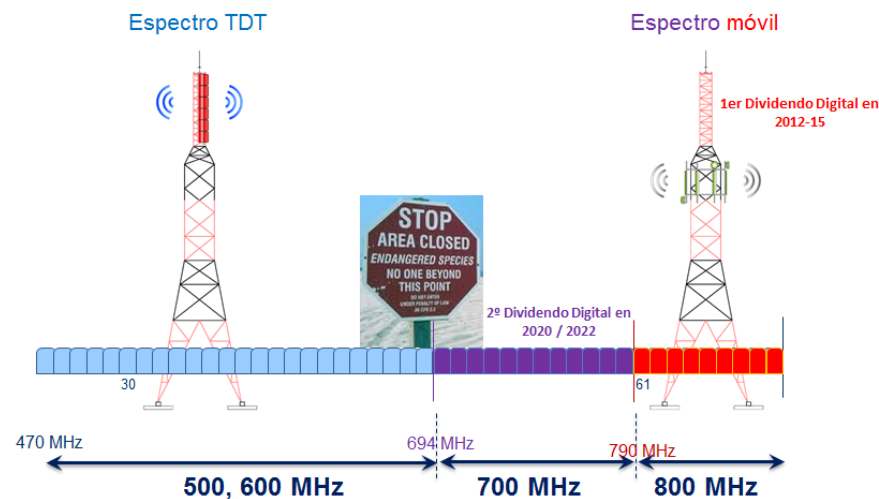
Espectro TDT

Espectro móvil

1er Dividendo Digital en 2012-15

STOP
AREA CLOSED
ENDANGERED SPECIES
NO ONE BEYOND
THIS POINT
DO NOT ENTER
UNDER PENALTY OF LAW
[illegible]

2º Dividendo Digital en 2020 / 2022

30

61

470 MHz

694 MHz

790 MHz

500, 600 MHz

700 MHz

800 MHz